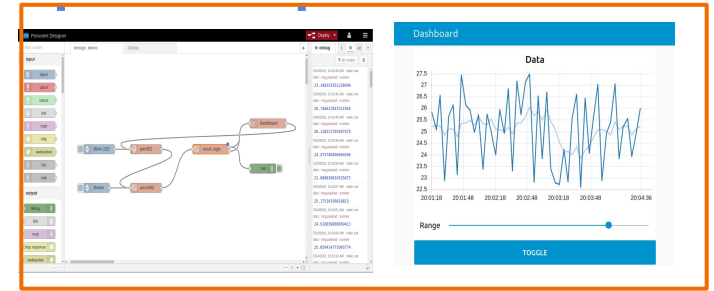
Prescient Designer

Deploy

filter nodes

input

inject

catch

status

link

mqtt

http

websocket

tcp

udp

output

debug

link

mqtt

http response

websocket

design_demo

Dashy

debug

all nodes

23.346

26.786

26.160

24.479

22.808

23.275

24.930

23.859

Dashboard

Data

27.5

27

26.5

26

25.5

25

24.5

24

23.5

23

22.5

20:01:18

20:01:48

20:02:18

20:02:48

20:03:18

20:03:48

20:04:36

Range

TOGGLE